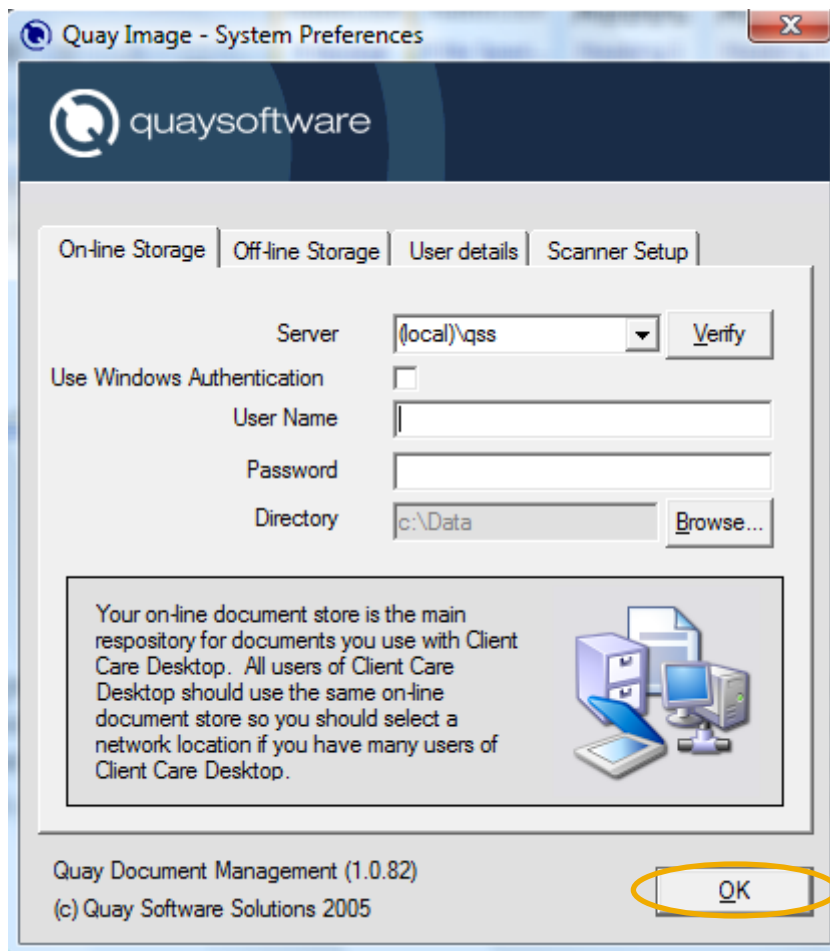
Quay Image - System Preferences

quaysoftware

On-line Storage | Off-line Storage | User details | Scanner Setup

Server (local)\qss Verify

Use Windows Authentication

User Name

Password

Directory c:\Data Browse...

Your on-line document store is the main respository for documents you use with Client Care Desktop. All users of Client Care Desktop should use the same on-line document store so you should select a network location if you have many users of Client Care Desktop.

Quay Document Management (1.0.82)
(c) Quay Software Solutions 2005

OK